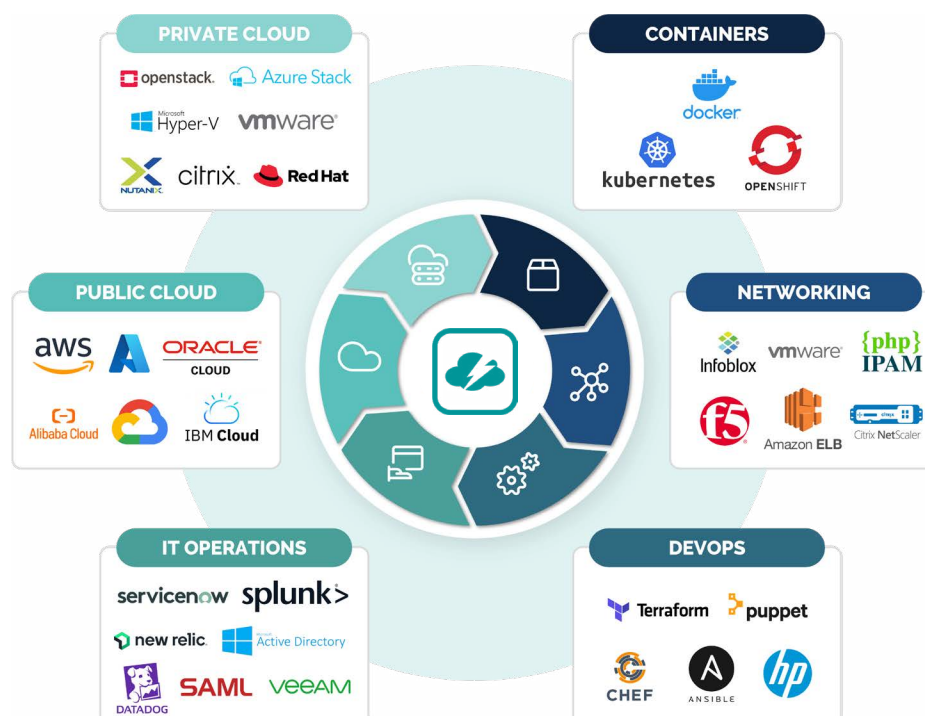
PRIVATE CLOUD

openstack. Azure Stack

Microsoft Hyper-V vmware

NUTANIX citrix Red Hat

CONTAINERS

docker

kubernetes OPENSHIFT

PUBLIC CLOUD

aws ORACLE CLOUD

Alibaba Cloud IBM Cloud

NETWORKING

Infoblox vmware {php} IPAM

f5 Amazon ELB Citrix NetScaler

IT OPERATIONS

servicenow splunk>

new relic. Microsoft Active Directory

DATADOG SAML veeam

DEVOPS

Terraform puppet

CHEF ANSIBLE hp